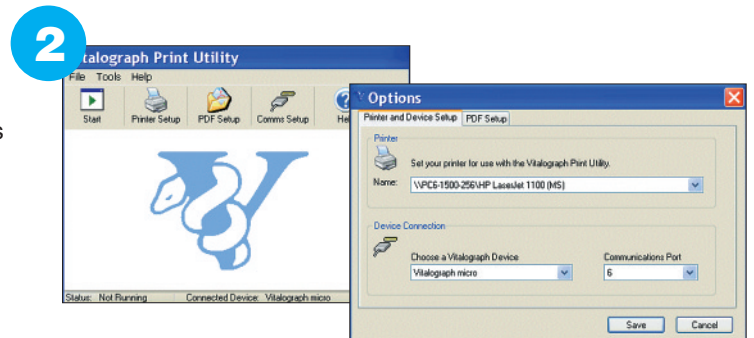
2

Vitalograph Print Utility

File Tools Help

Start
Printer Setup
PDF Setup
Comms Setup
He

Status: Not Running
Connected Device: Vitalograph micro

Options

Printer and Device Setup
PDF Setup

Printer

Set your printer for use with the Vitalograph Print Utility.

Name: \\PC6-1500-256\HP LaserJet 1100 (MS)

Device Connection

Choose a Vitalograph Device
Vitalograph micro

Communications Port
6

Save
Cancel